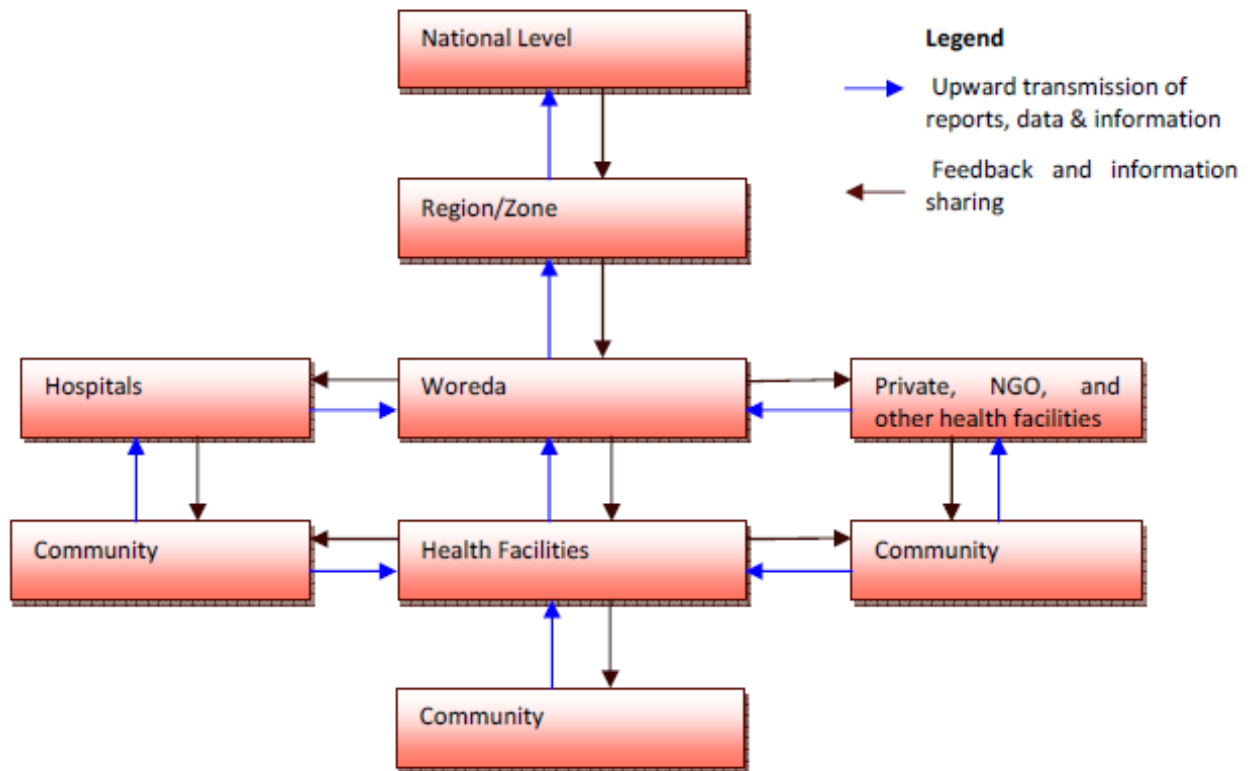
National Level

Legend

Upward transmission of reports, data & information

Feedback and information sharing

Region/Zone

Hospitals

Woreda

Private, NGO, and other health facilities

Community

Health Facilities

Community

Community